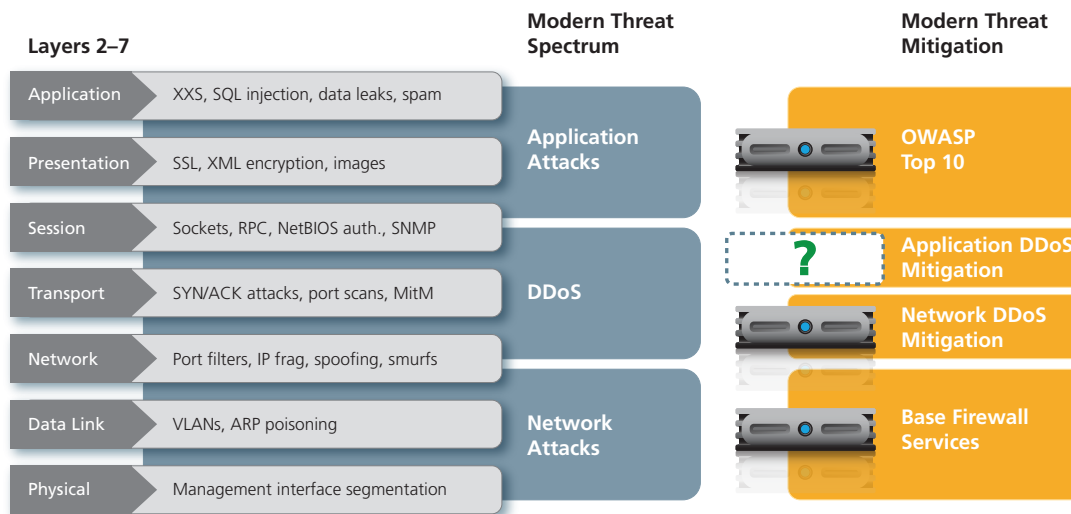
Layers 2–7

Modern Threat Spectrum

Modern Threat Mitigation

Application | XXS, SQL injection, data leaks, spam

Presentation | SSL, XML encryption, images

Session | Sockets, RPC, NetBIOS auth., SNMP

Transport | SYN/ACK attacks, port scans, MitM

Network | Port filters, IP frag, spoofing, smurfs

Data Link | VLANs, ARP poisoning

Physical | Management interface segmentation

Application Attacks

DDoS

Network Attacks

OWASP Top 10

?

Application DDoS Mitigation

Network DDoS Mitigation

Base Firewall Services